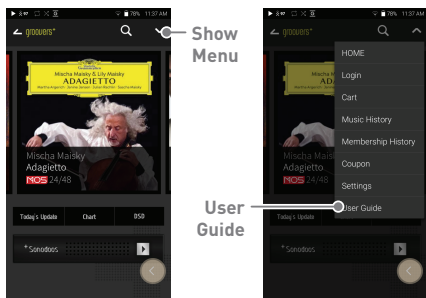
11:37 AM

groovers+

Mischa Maisky & Lily Maisky
ADAGIETTO
Mischa Argerich · Janine Jansen · Julian Rachlin · Sascha Maisky

Mischa Maisky
Adagietto
NOS 24/48

Today's Update
Chart
DSD

Sonodoos

Show Menu

11:37 AM

groovers+

HOME
Login
Cart
Music History
Membership History
Coupon
Settings
User Guide

Today's Update

Sonodoos

User Guide